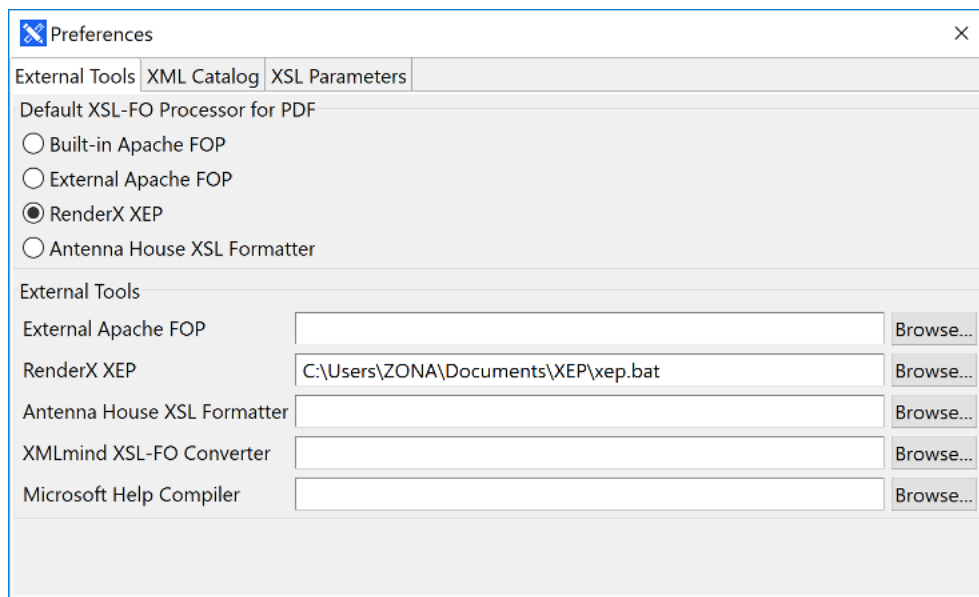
Preferences
×
External Tools | XML Catalog | XSL Parameters

Default XSL-FO Processor for PDF
Built-in Apache FOP
External Apache FOP
RenderX XEP
Antenna House XSL Formatter

External Tools

| | | |
|---|---|---|
| External Apache FOP | | Browse... |
| RenderX XEP | C:\Users\ZONA\Documents\XEP\xep.bat | Browse... |
| Antenna House XSL Formatter | | Browse... |
| XMLmind XSL-FO Converter | | Browse... |
| Microsoft Help Compiler | | Browse... |